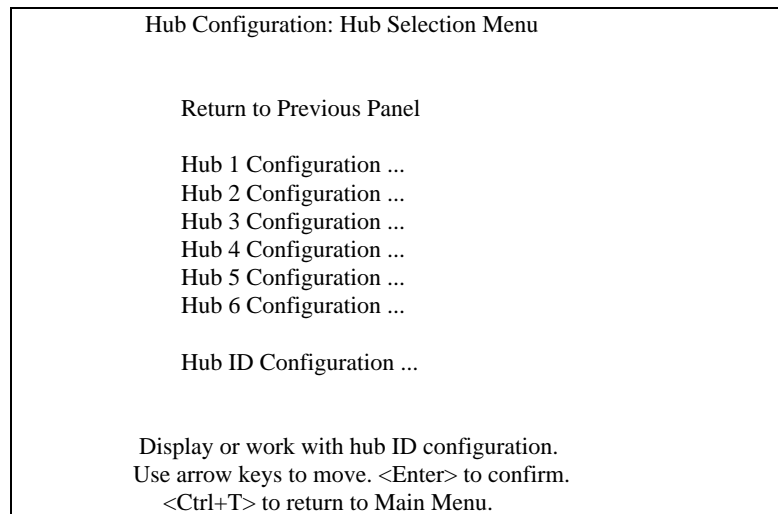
Hub Configuration: Hub Selection Menu

Return to Previous Panel

Hub 1 Configuration ...
Hub 2 Configuration ...
Hub 3 Configuration ...
Hub 4 Configuration ...
Hub 5 Configuration ...
Hub 6 Configuration ...

Hub ID Configuration ...

Display or work with hub ID configuration.
Use arrow keys to move. <Enter> to confirm.
<Ctrl+T> to return to Main Menu.